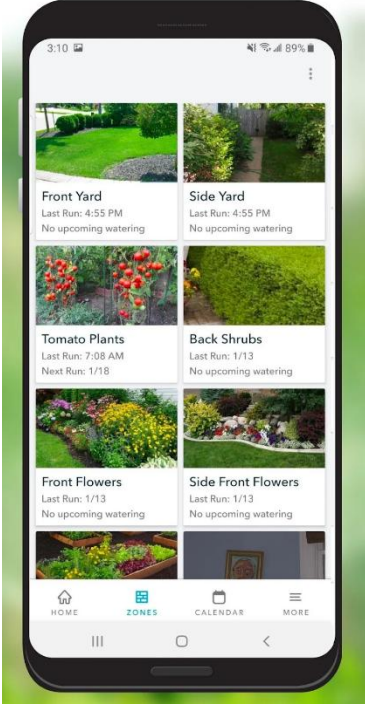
3:10 89%

Front Yard
Last Run: 4:55 PM
No upcoming watering

Side Yard
Last Run: 4:55 PM
No upcoming watering

Tomato Plants
Last Run: 7:08 AM
Next Run: 1/18

Back Shrubs
Last Run: 1/13
No upcoming watering

Front Flowers
Last Run: 1/13
No upcoming watering

Side Front Flowers
Last Run: 1/13
No upcoming watering

HOME
ZONES
CALENDAR
MORE